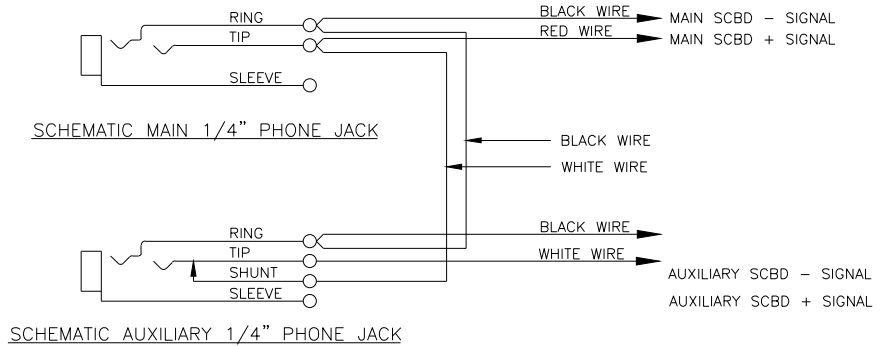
RING
TIP
SLEEVE
BLACK WIRE
RED WIRE
MAIN SCBD – SIGNAL
MAIN SCBD + SIGNAL

SCHEMATIC MAIN 1/4" PHONE JACK

BLACK WIRE
WHITE WIRE

RING
TIP
SHUNT
SLEEVE
BLACK WIRE
WHITE WIRE
AUXILIARY SCBD – SIGNAL
AUXILIARY SCBD + SIGNAL

SCHEMATIC AUXILIARY 1/4" PHONE JACK